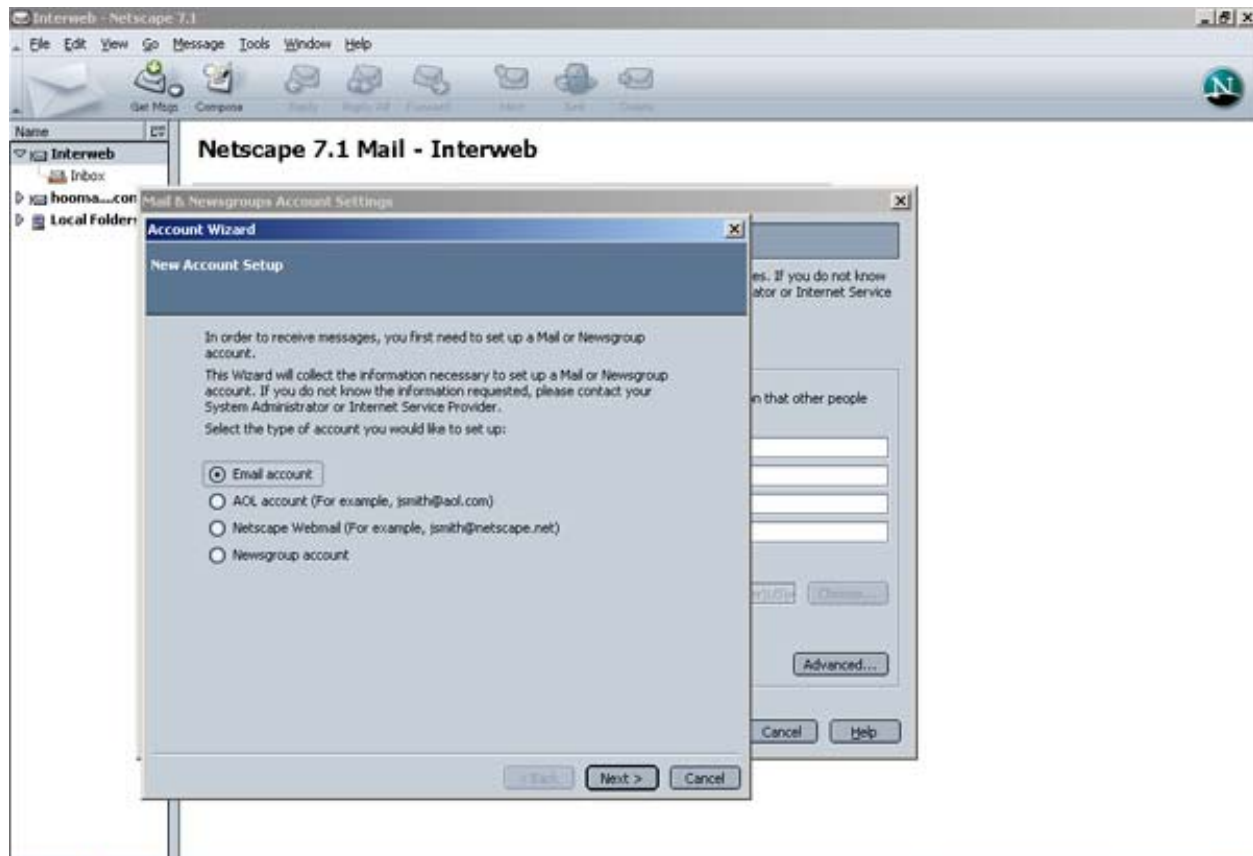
Interweb - Netscape 7.1

File Edit View Go Message Tools Window Help

Get Msgs Compose Reply Reply All Forward Next Junk Delete

Name

Interweb

Inbox

hoomsa...com

Local Folders

Netscape 7.1 Mail - Interweb

Mail & Newsgroups Account Settings

es. If you do not know ator or Internet Service

n that other people

Advanced...

Cancel Help

Account Wizard

New Account Setup

In order to receive messages, you first need to set up a Mail or Newsgroup account.

This Wizard will collect the information necessary to set up a Mail or Newsgroup account. If you do not know the information requested, please contact your System Administrator or Internet Service Provider.

Select the type of account you would like to set up:

Email account

AOL account (For example, jsmith@aol.com)

Netscape Webmail (For example, jsmith@netscape.net)

Newsgroup account

< Back Next > Cancel